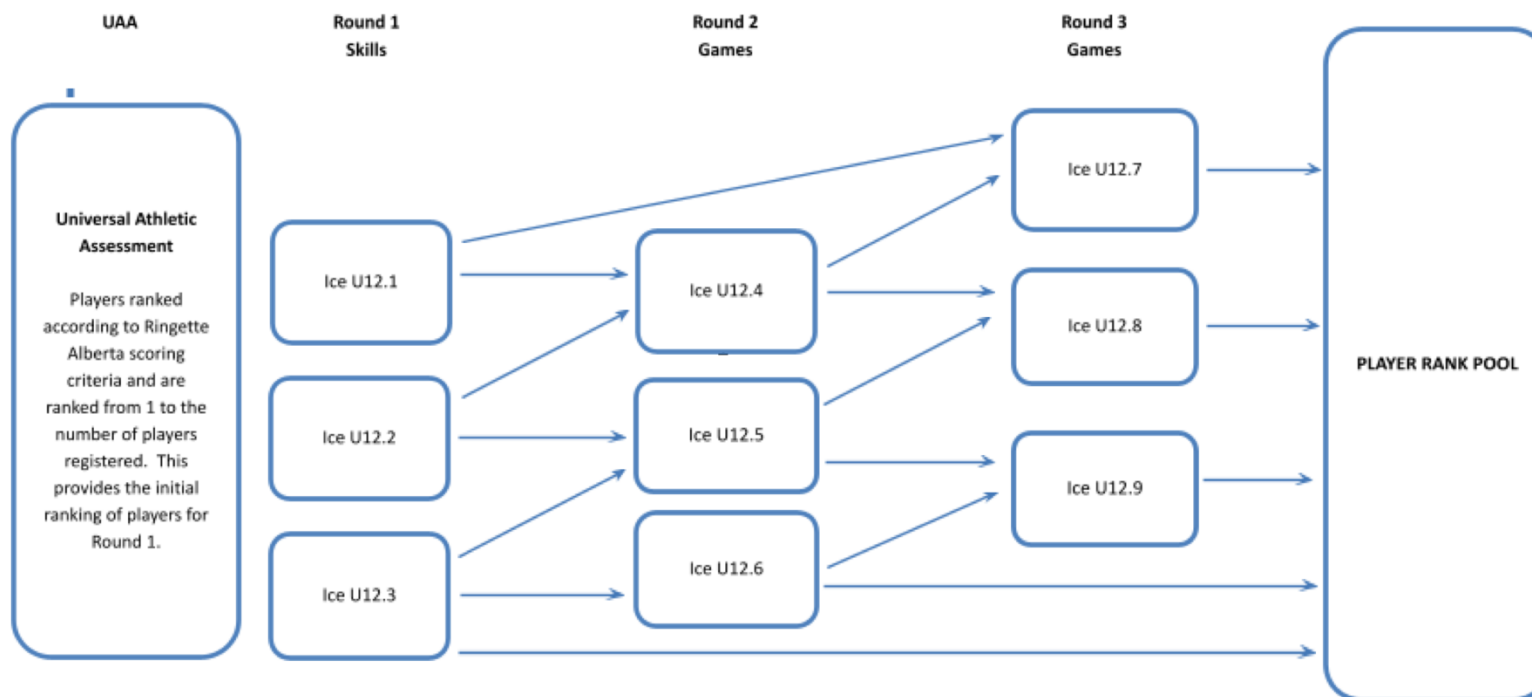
UAA

Round 1
Skills

Round 2
Games

Round 3
Games

Universal Athletic Assessment

Players ranked according to Ringette Alberta scoring criteria and are ranked from 1 to the number of players registered. This provides the initial ranking of players for Round 1.

Ice U12.1

Ice U12.2

Ice U12.3

Ice U12.4

Ice U12.5

Ice U12.6

Ice U12.7

Ice U12.8

Ice U12.9

PLAYER RANK POOL